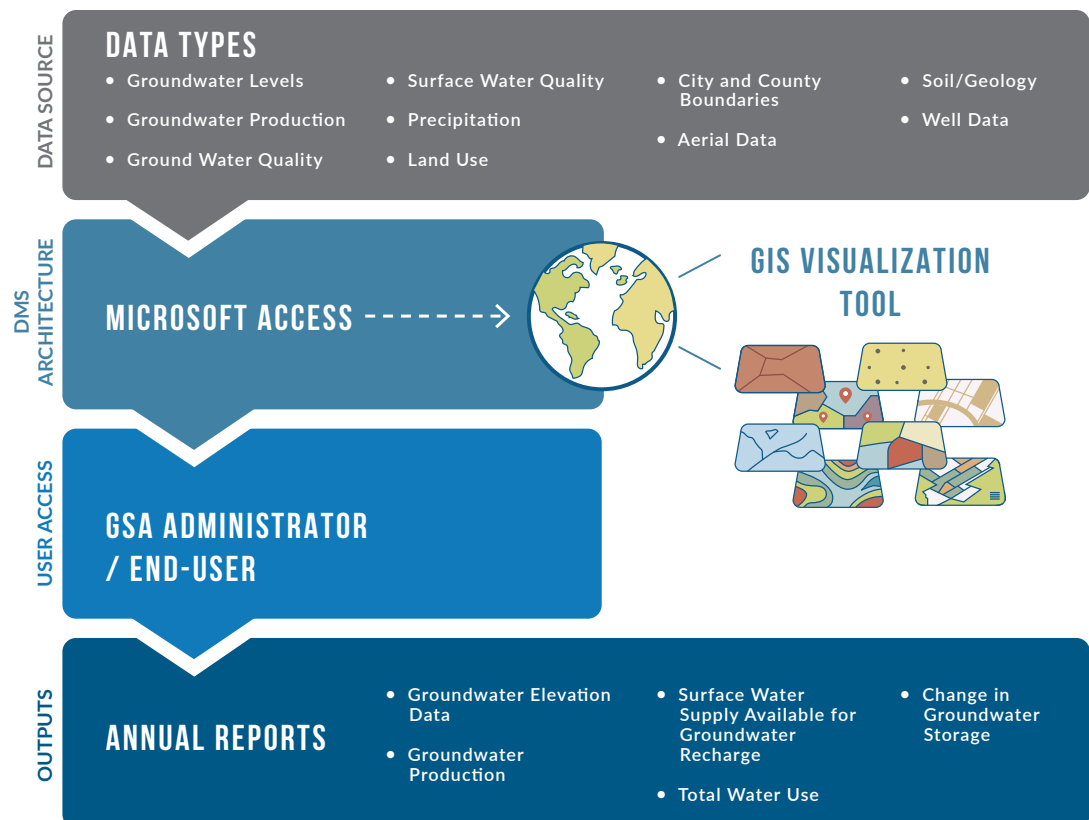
DATA SOURCE

DATA TYPES

- Groundwater Levels
- Groundwater Production
- Ground Water Quality
- Surface Water Quality
- Precipitation
- Land Use
- City and County Boundaries
- Aerial Data
- Soil/Geology
- Well Data

DMS ARCHITECTURE

MICROSOFT ACCESS

GIS VISUALIZATION TOOL

USER ACCESS

GSA ADMINISTRATOR / END-USER

OUTPUTS

ANNUAL REPORTS

- Groundwater Elevation Data
- Groundwater Production
- Surface Water Supply Available for Groundwater Recharge
- Total Water Use
- Change in Groundwater Storage